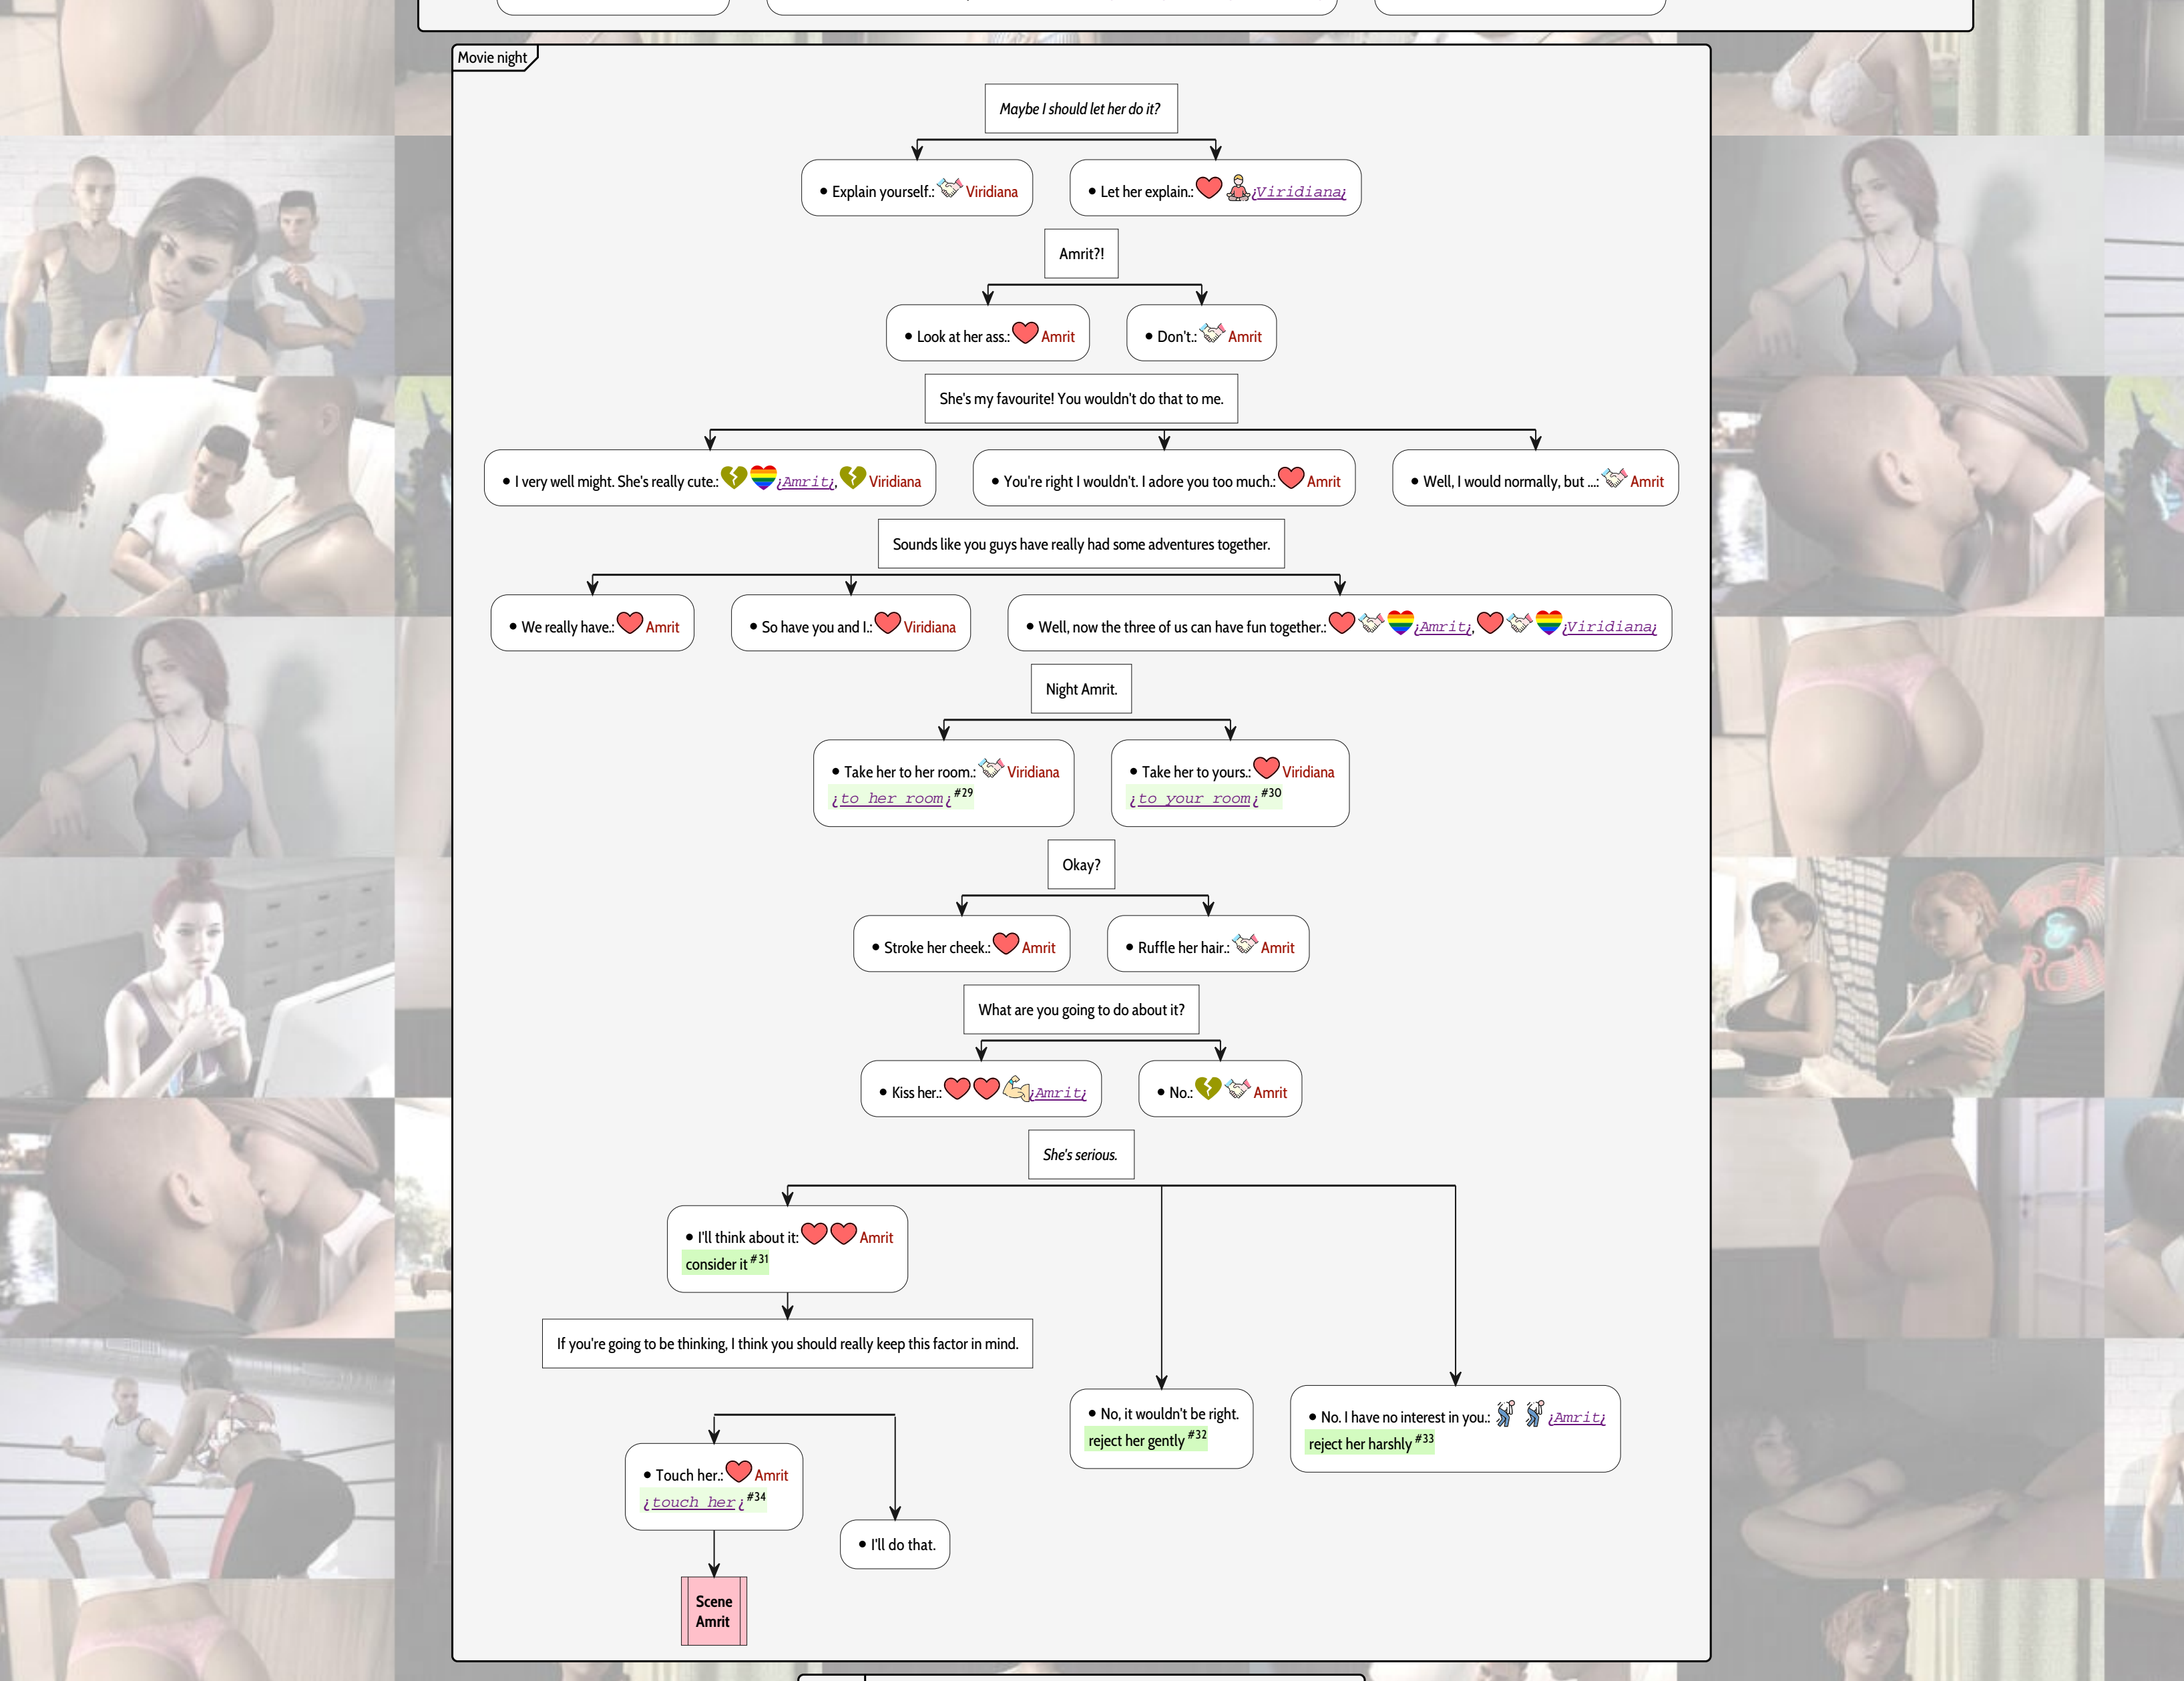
Movie night

Maybe I should let her do it?

• Explain yourself.: Viridiana

• Let her explain.: ¡Viridiana¡

Amrit?!

• Look at her ass.: Amrit

• Don't.: Amrit

She's my favourite! You wouldn't do that to me.

• I very well might. She's really cute.: ¡Amrit¡, Viridiana

• You're right I wouldn't. I adore you too much.: Amrit

• Well, I would normally, but ...: Amrit

Sounds like you guys have really had some adventures together.

• We really have.: Amrit

• So have you and I.: Viridiana

• Well, now the three of us can have fun together.: ¡Amrit¡, ¡Viridiana¡

Night Amrit.

• Take her to her room.: Viridiana ¡to her room¡ #29

• Take her to yours.: Viridiana ¡to your room¡ #30

Okay?

• Stroke her cheek.: Amrit

• Ruffle her hair.: Amrit

What are you going to do about it?

• Kiss her.: ¡Amrit¡

• No.: Amrit

She's serious.

• I'll think about it: Amrit consider it #31

If you're going to be thinking, I think you should really keep this factor in mind.

• No, it wouldn't be right. reject her gently #32

• No. I have no interest in you.: ¡Amrit¡ reject her harshly #33

• Touch her.: Amrit ¡touch her¡ #34

• I'll do that.

Scene Amrit